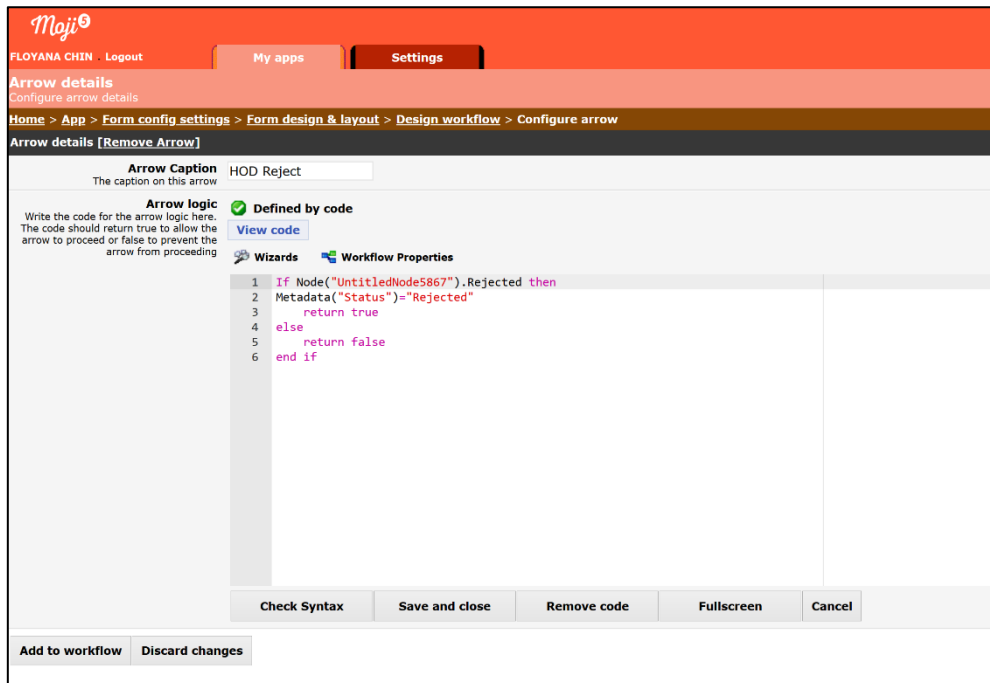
Moji5

FLOYANA CHIN · Logout

My apps

Settings

Arrow details
Configure arrow details

Home > App > Form config settings > Form design & layout > Design workflow > Configure arrow

Arrow details [Remove Arrow]

Arrow Caption
The caption on this arrow

HOD Reject

Arrow logic
Write the code for the arrow logic here. The code should return true to allow the arrow to proceed or false to prevent the arrow from proceeding

Defined by code

View code

Wizards

Workflow Properties

1 If Node("UntitledNode5867").Rejected then
2 Metadata("Status")="Rejected"
3 return true
4 else
5 return false
6 end if

Check Syntax

Save and close

Remove code

Fullscreen

Cancel

Add to workflow

Discard changes